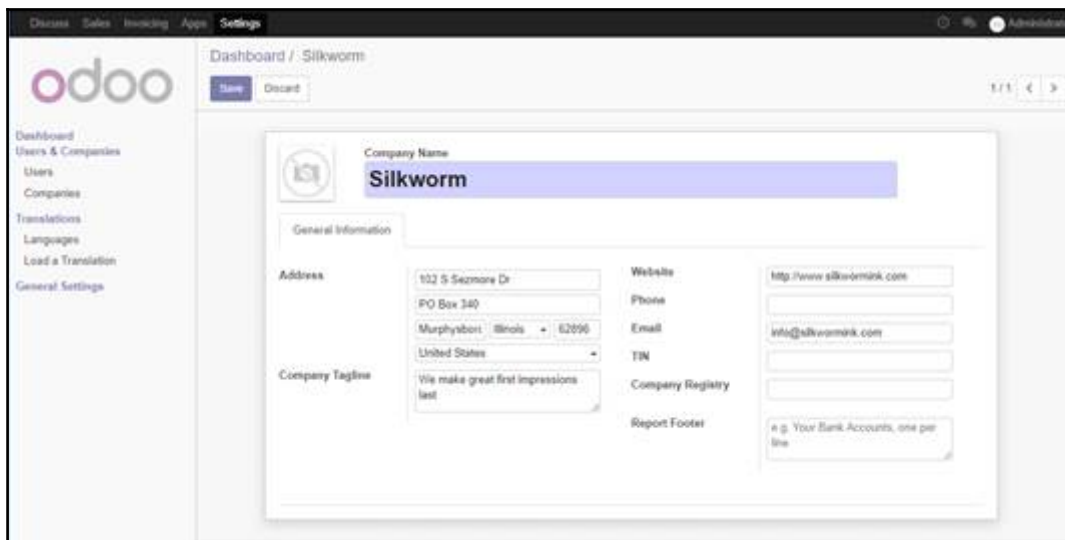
Discuss Sales Invoicing Apps Settings

Administrator

odoo

Dashboard / Silkworm

Save Discard

1/1 < >

Dashboard
Users & Companies
Users
Companies
Translations
Languages
Load a Translation
General Settings

Company Name

Silkworm

General Information

Address

102 S Sezmore Dr

PO Box 340

Murphysboro Illinois 62896

United States

Company Tagline

We make great first impressions last

Website

http://www.silkwormink.com

Phone

Email

info@silkwormink.com

TIN

Company Registry

Report Footer

e.g. Your Bank Accounts, one per line